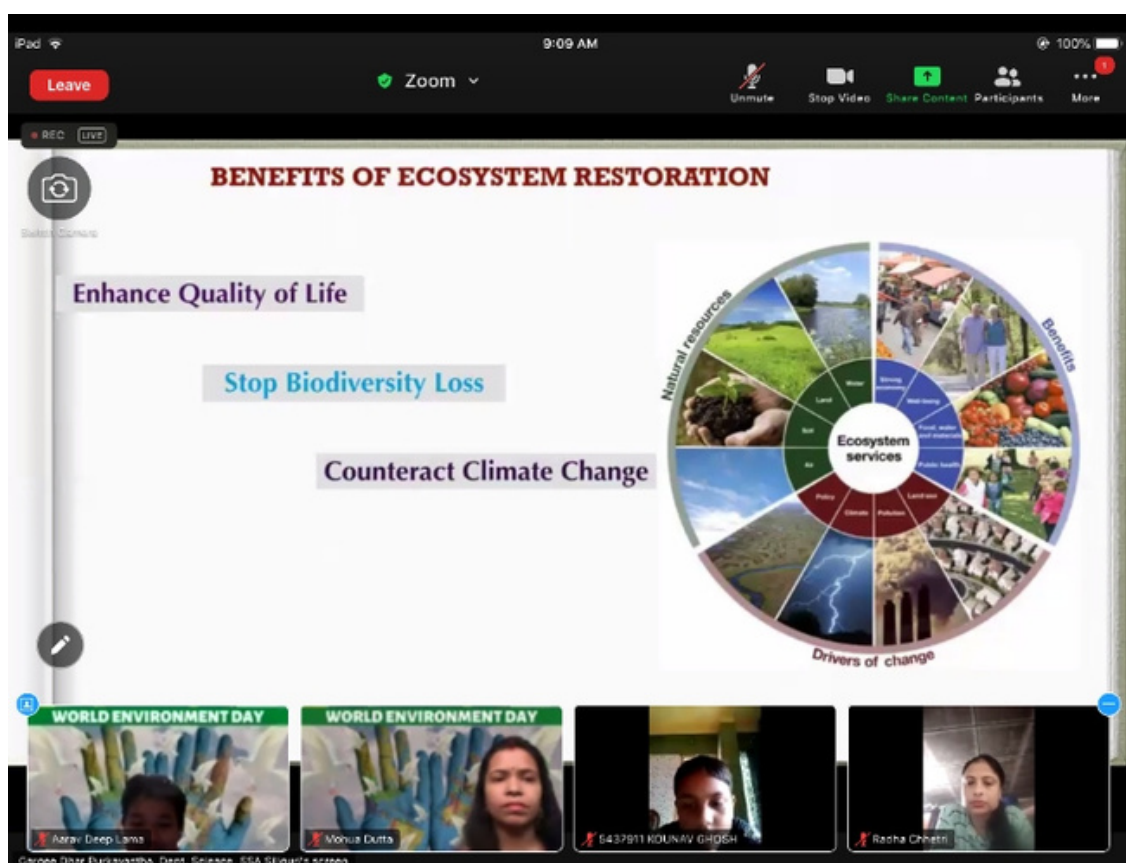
iPad 9:09 AM 100%

Leave

Zoom

Unmute Stop Video Share Content Participants More

1

REC LIVE

Switch Camera

BENEFITS OF ECOSYSTEM RESTORATION

Enhance Quality of Life

Stop Biodiversity Loss

Counteract Climate Change

Natural resources

Benefits

Drivers of change

Ecosystem services

Water

Land

Soil

Air

Strong economy

Well-being

Food, water and materials

Public health

Land use

Pollution

Climate

Policy

WORLD ENVIRONMENT DAY

WORLD ENVIRONMENT DAY

Aarav Deep Lama

Mohua Dutta

5437911 KOUNAV GHOSH

Radha Chhetri

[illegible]'s screen